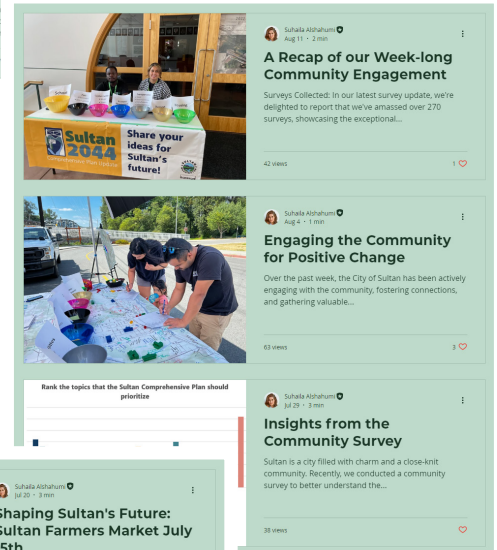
Sultan 2044 Comprehensive Plan Update

Share your ideas for Sultan's future!

Suhaila Alshahumi
Aug 11 · 2 min

A Recap of our Week-long Community Engagement

Surveys Collected: In our latest survey update, we're delighted to report that we've amassed over 270 surveys, showcasing the exceptional...

42 views

1

Suhaila Alshahumi
Aug 4 · 1 min

Engaging the Community for Positive Change

Over the past week, the City of Sultan has been actively engaging with the community, fostering connections, and gathering valuable...

63 views

3

Rank the topics that the Sultan Comprehensive Plan should prioritize

Suhaila Alshahumi
Jul 29 · 3 min

Insights from the Community Survey

Sultan is a city filled with charm and a close-knit community. Recently, we conducted a community survey to better understand the...

38 views

Suhaila Alshahumi
Jul 20 · 3 min

Shaping Sultan's Future: Sultan Farmers Market July 5th